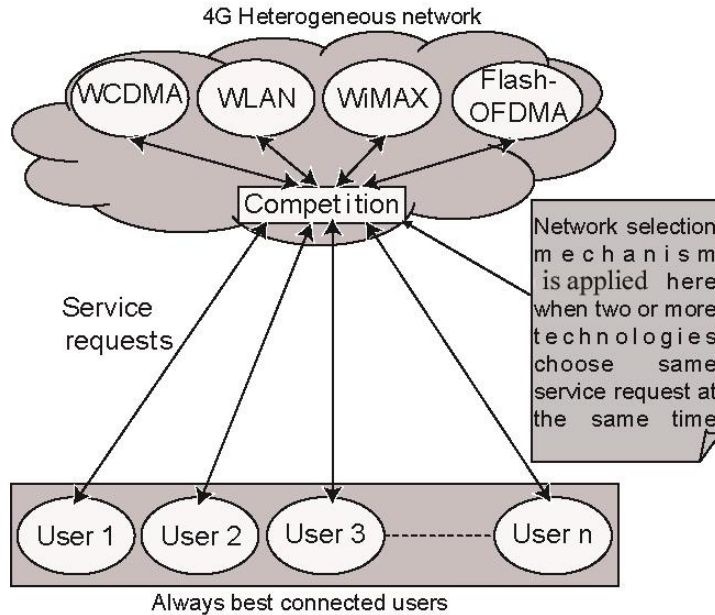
4G Heterogeneous network

WCDMA

WLAN

WiMAX

Flash-OFDMA

Competition

Network selection mechanism is applied here when two or more technologies choose same service request at the same time

Service requests

User 1

User 2

User 3

User n

Always best connected users